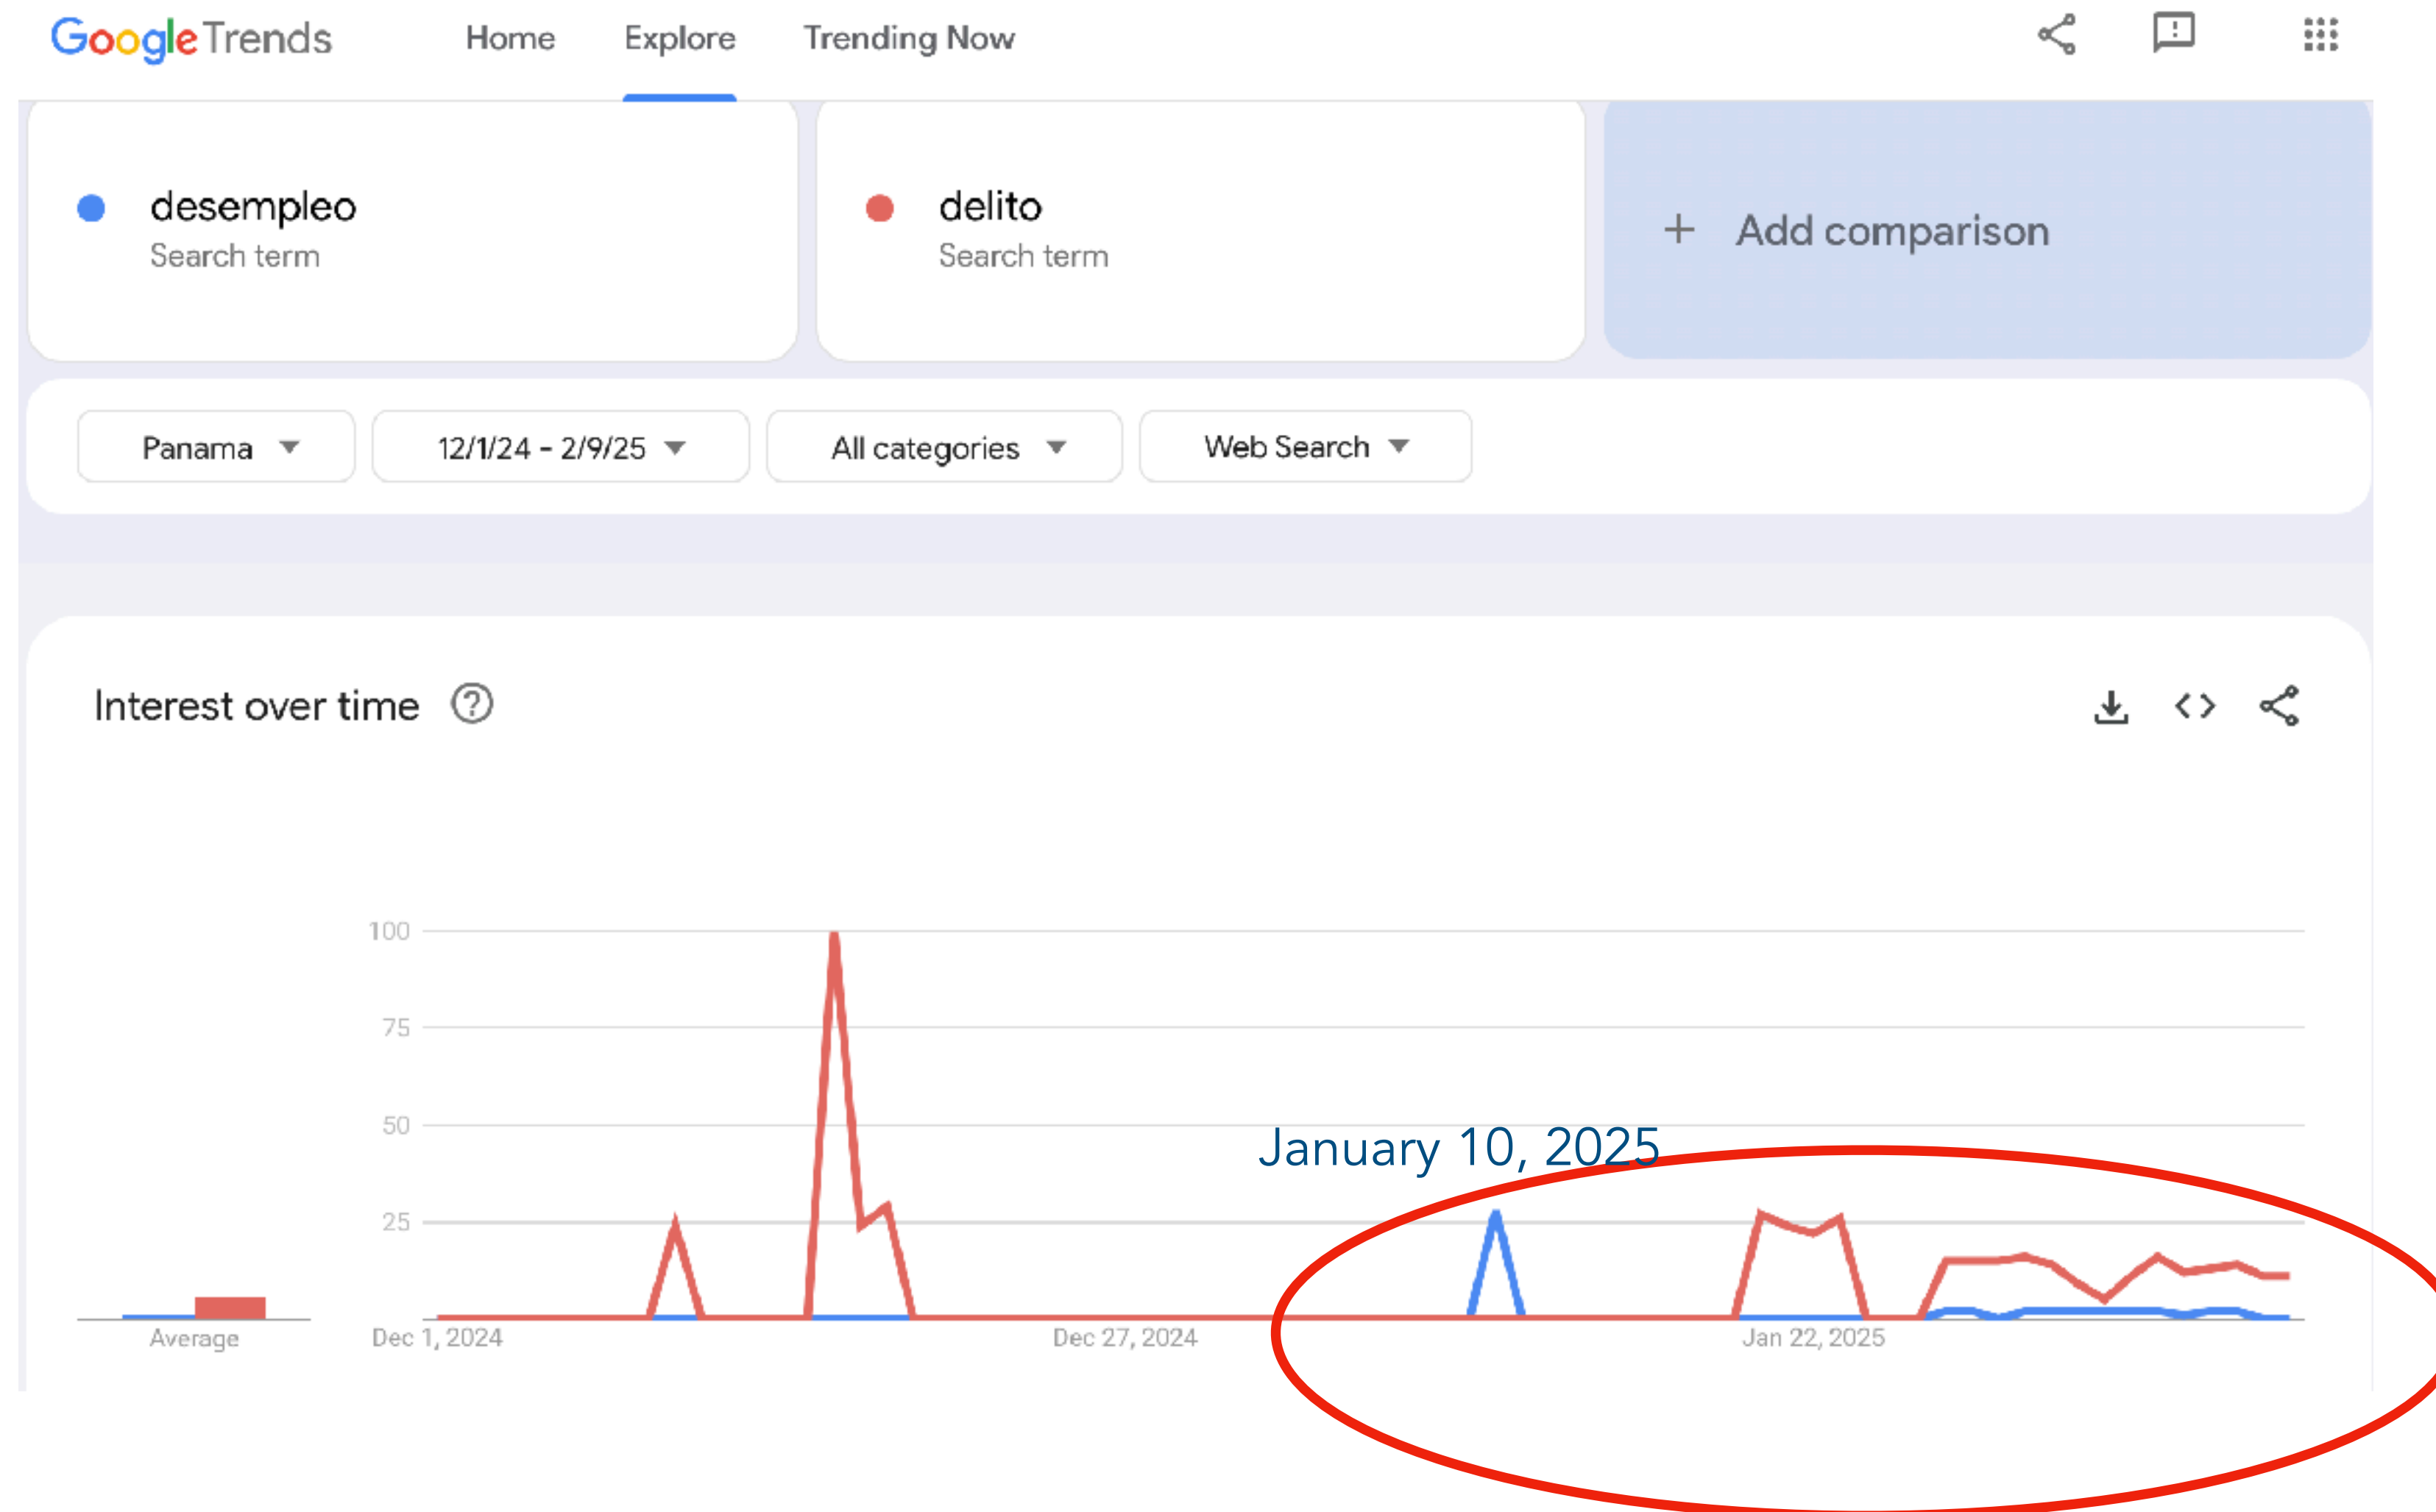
Google Trends Home Explore Trending Now

desempleo
Search term

delito
Search term

+ Add comparison

Panama ▾ 12/1/24 - 2/9/25 ▾ All categories ▾ Web Search ▾

Interest over time

100
75
50
25

Average

Dec 1, 2024 Dec 27, 2024 Jan 22, 2025

January 10, 2025